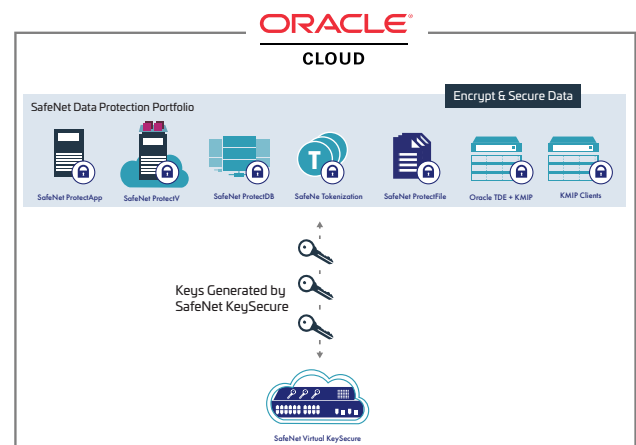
ORACLE®
CLOUD

SafeNet Data Protection Portfolio

Encrypt & Secure Data

SafeNet ProtectApp

SafeNet ProtectV

SafeNet ProtectDB

SafeNe Tokenization

SafeNet ProtectFile

Oracle TDE + KMIP

KMIP Clients

T

Keys Generated by SafeNet KeySecure

SafeNet Virtual KeySecure